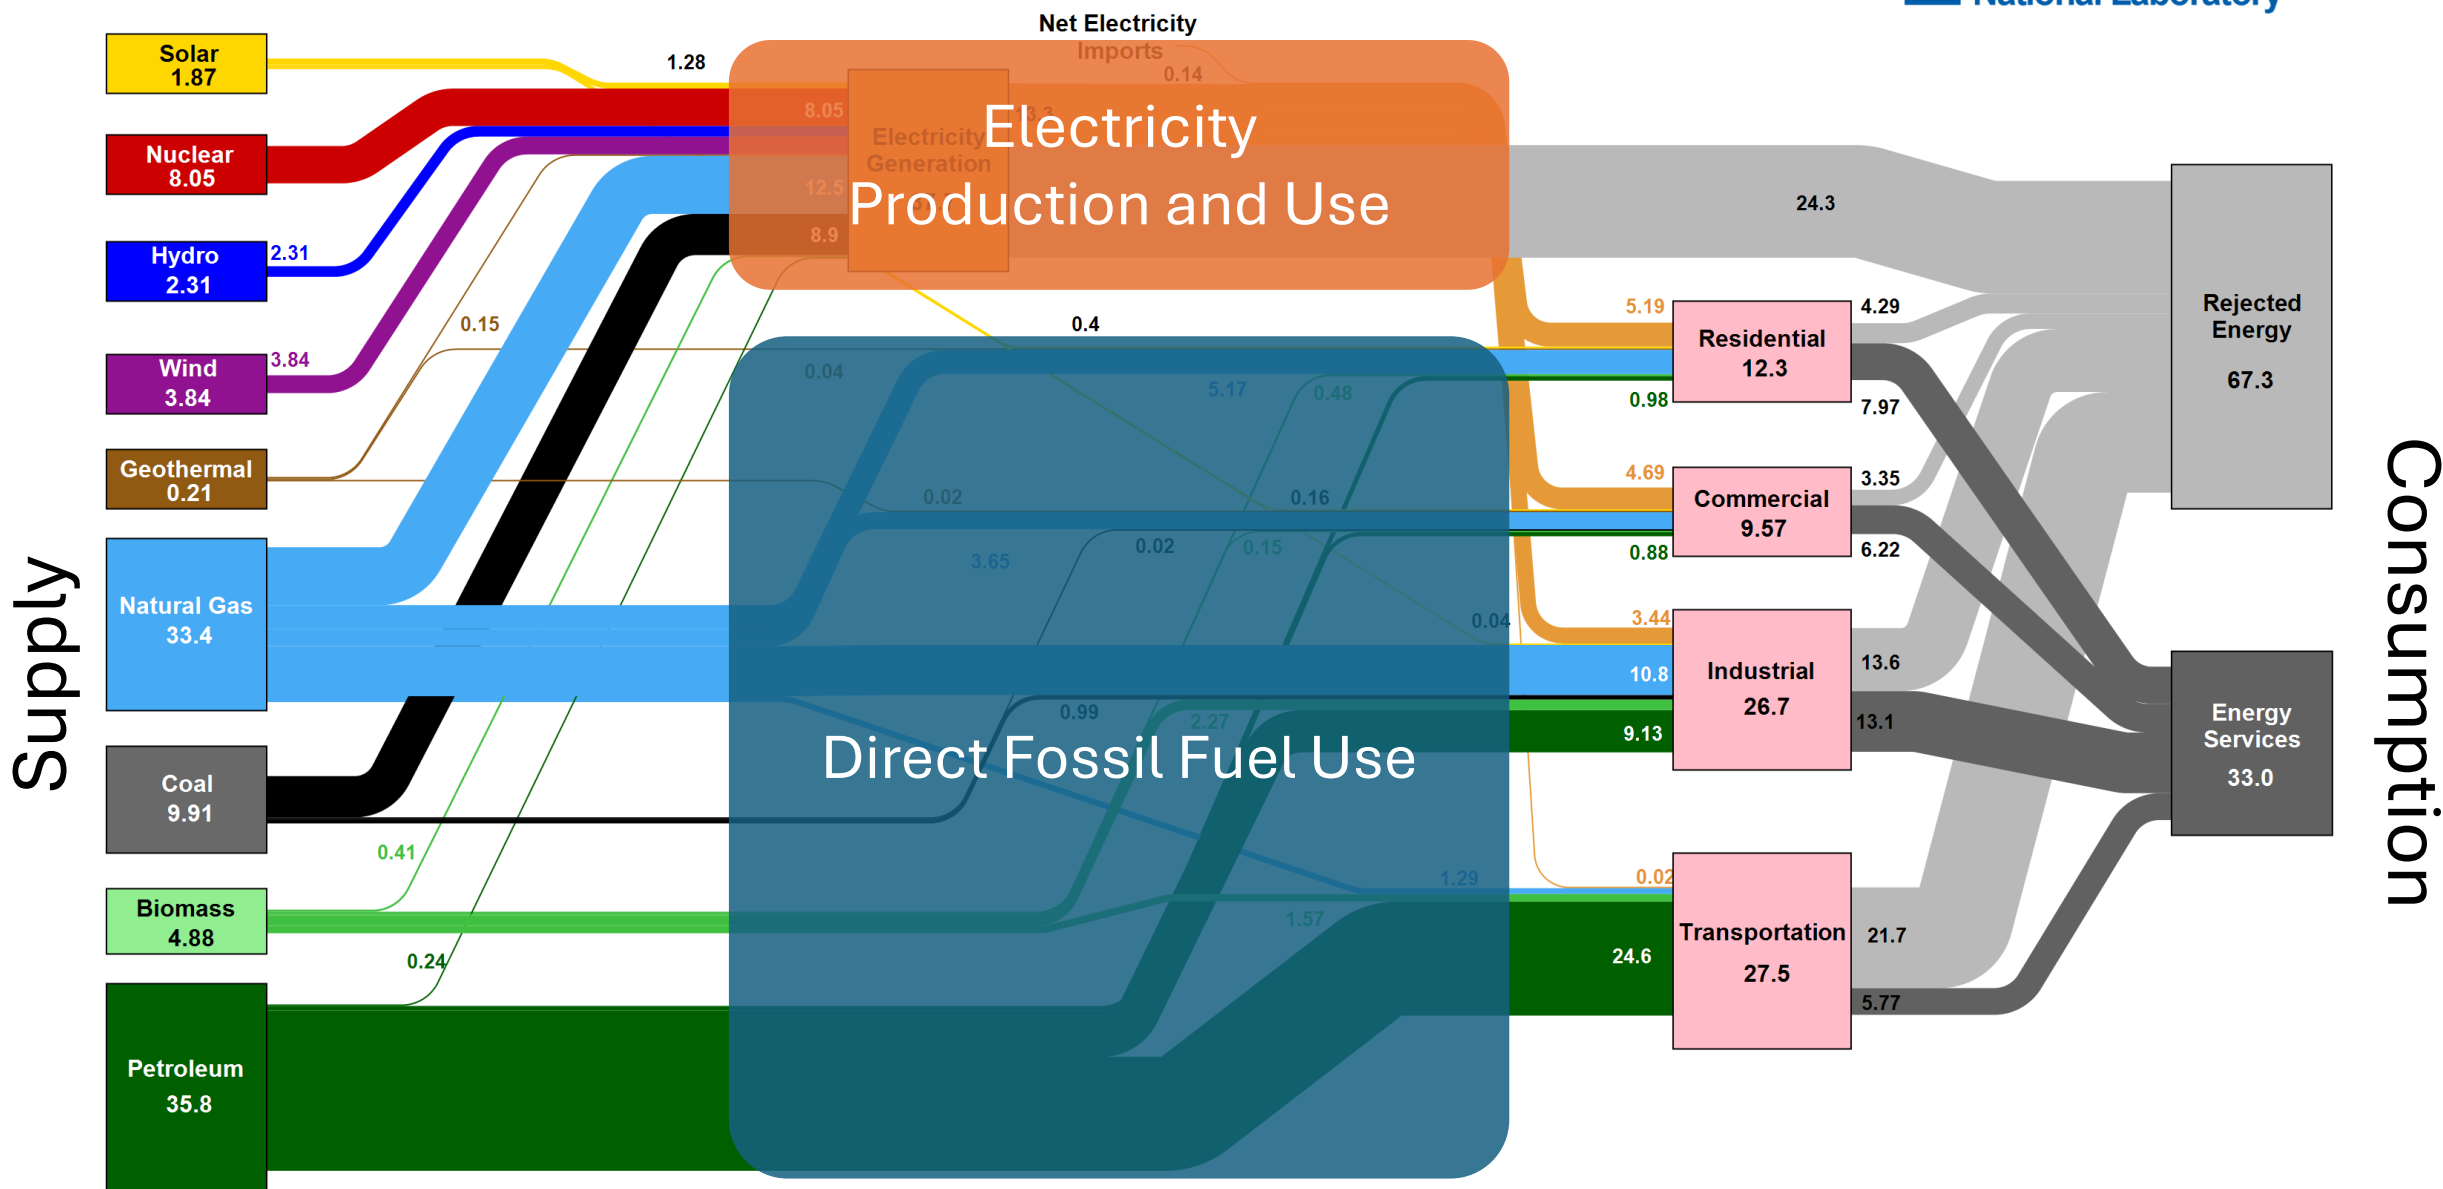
Net Electricity Imports

0.14

Solar 1.87

1.28

Nuclear 8.05

8.05

Hydro 2.31

2.31

Wind 3.84

3.84

Geothermal 0.21

0.15

Natural Gas 33.4

Coal 9.91

Biomass 4.88

0.41

0.24

Petroleum 35.8

Electricity Generation

12.5

8.9

Electricity Production and Use

Direct Fossil Fuel Use

0.4

0.04

5.17

0.48

0.02

0.16

3.65

0.02

0.15

0.04

0.99

2.27

1.29

1.57

24.3

5.19

0.98

4.69

0.88

3.44

10.8

9.13

0.02

24.6

Residential 12.3

Commercial 9.57

Industrial 26.7

Transportation 27.5

4.29

7.97

3.35

6.22

13.6

13.1

21.7

5.77

Rejected Energy 67.3

Energy Services 33.0

Supply

Consumption